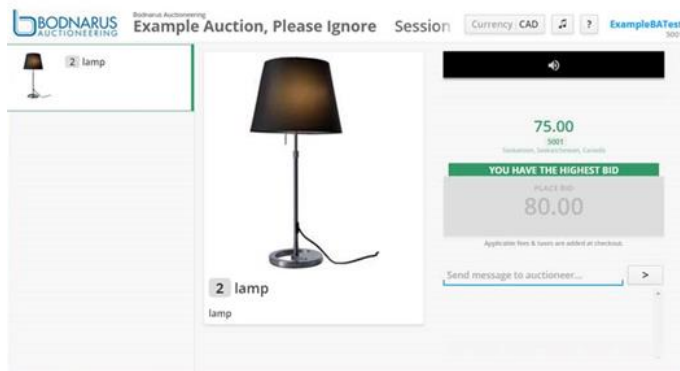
BODNARUS AUCTIONEERING

Bodnarus Auctioneering
Example Auction, Please Ignore Session

Currency CAD

?

ExampleBATest
500

2 lamp

75.00
5001
Saskatoon, Saskatchewan, Canada

YOU HAVE THE HIGHEST BID

PLACE BID
80.00

Applicable fees & taxes are added at checkout.

Send message to auctioneer...

>

2 lamp

lamp